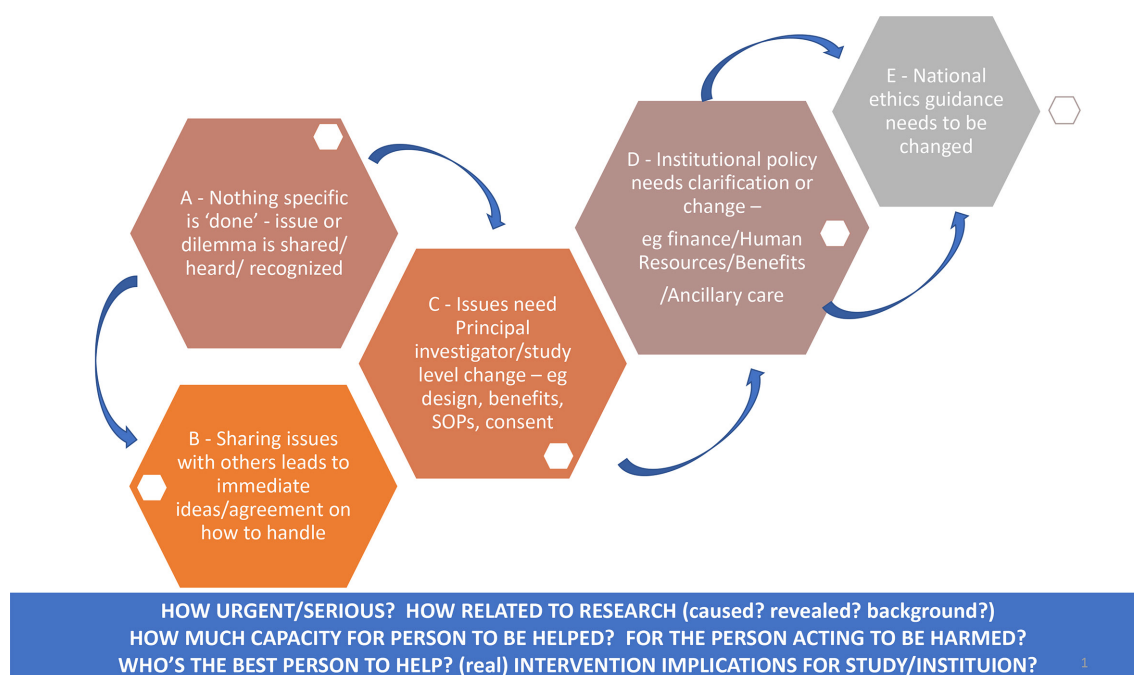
A - Nothing specific is 'done' - issue or dilemma is shared/ heard/ recognized

B - Sharing issues with others leads to immediate ideas/agreement on how to handle

C - Issues need Principal investigator/study level change – eg design, benefits, SOPs, consent

D - Institutional policy needs clarification or change –

eg finance/Human Resources/Benefits

/Ancillary care

E - National ethics guidance needs to be changed

HOW URGENT/SERIOUS? HOW RELATED TO RESEARCH (caused? revealed? background?)
HOW MUCH CAPACITY FOR PERSON TO BE HELPED? FOR THE PERSON ACTING TO BE HARMED?
WHO'S THE BEST PERSON TO HELP? (real) INTERVENTION IMPLICATIONS FOR STUDY/INSTITUION?

1